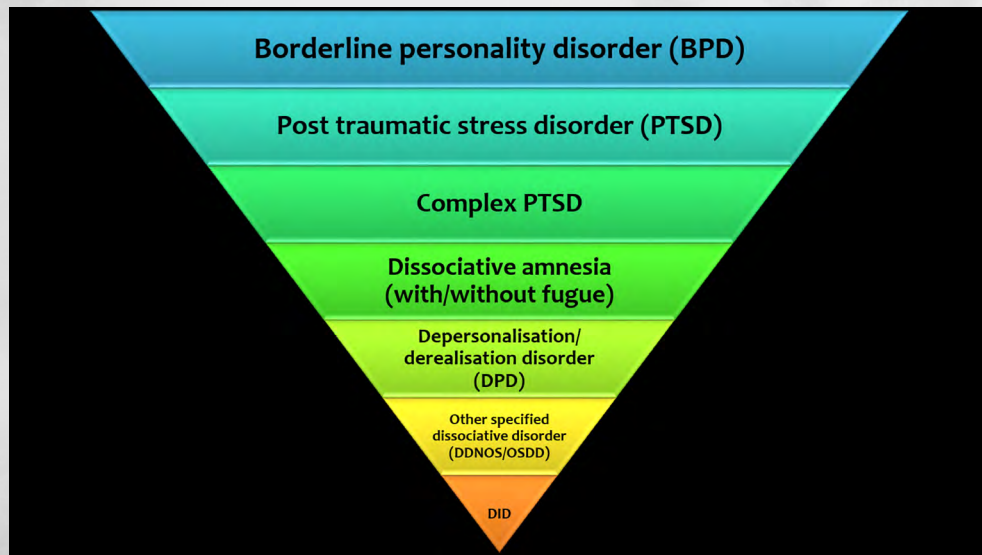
Borderline personality disorder (BPD)

Post traumatic stress disorder (PTSD)

Complex PTSD

Dissociative amnesia (with/without fugue)

Depersonalisation/ derealisation disorder (DPD)

Other specified dissociative disorder (DDNOS/OSDD)

DID